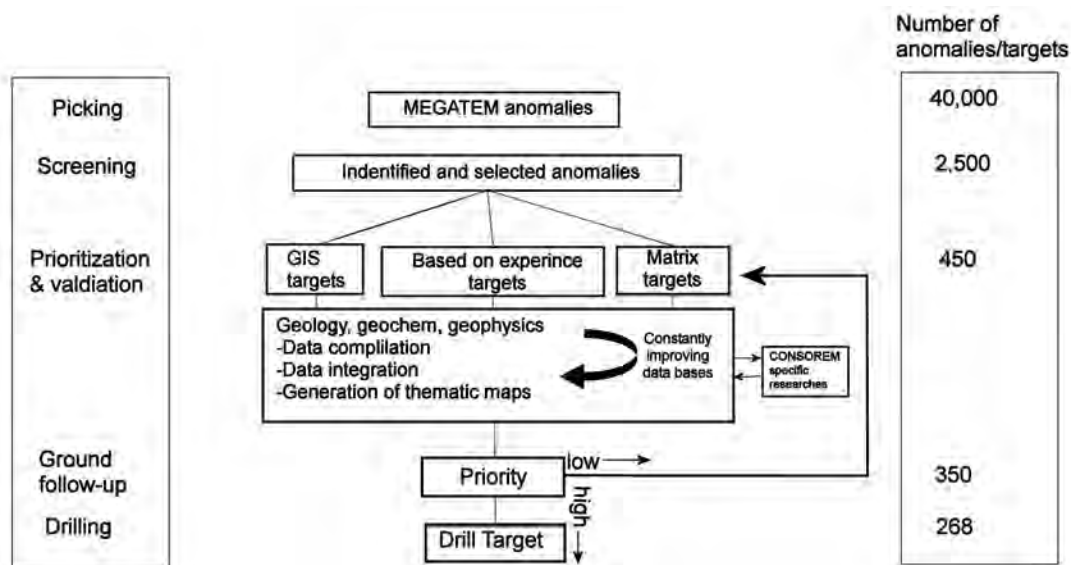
Picking
Screening
Prioritization & valdiation
Ground follow-up
Drilling

MEGATEM anomalies
Indentified and selected anomalies
GIS targets
Based on experince targets
Matrix targets
Geology, geochem, geophysics
-Data complilation
-Data integration
-Generation of thematic maps
Constantly improving data bases
CONSOREM specific researches
Priority
low
high
Drill Target

Number of anomalies/targets
40,000
2,500
450
350
268